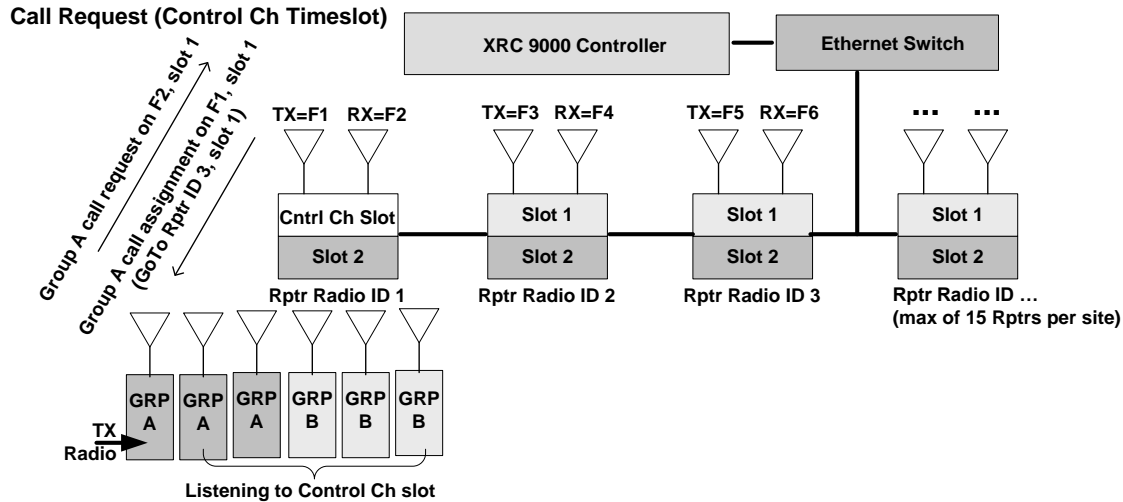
Call Request (Control Ch Timeslot)

XRC 9000 Controller

Ethernet Switch

Group A call request on F2, slot 1

Group A call assignment on F1, slot 1 (GoTo Rptr ID 3, slot 1)

TX=F1 RX=F2

Cntrl Ch Slot

Slot 2

Rptr Radio ID 1

TX=F3 RX=F4

Slot 1

Slot 2

Rptr Radio ID 2

TX=F5 RX=F6

Slot 1

Slot 2

Rptr Radio ID 3

... ...

Slot 1

Slot 2

Rptr Radio ID …
(max of 15 Rptrs per site)

TX Radio

GRP A

GRP A

GRP A

GRP B

GRP B

GRP B

Listening to Control Ch slot